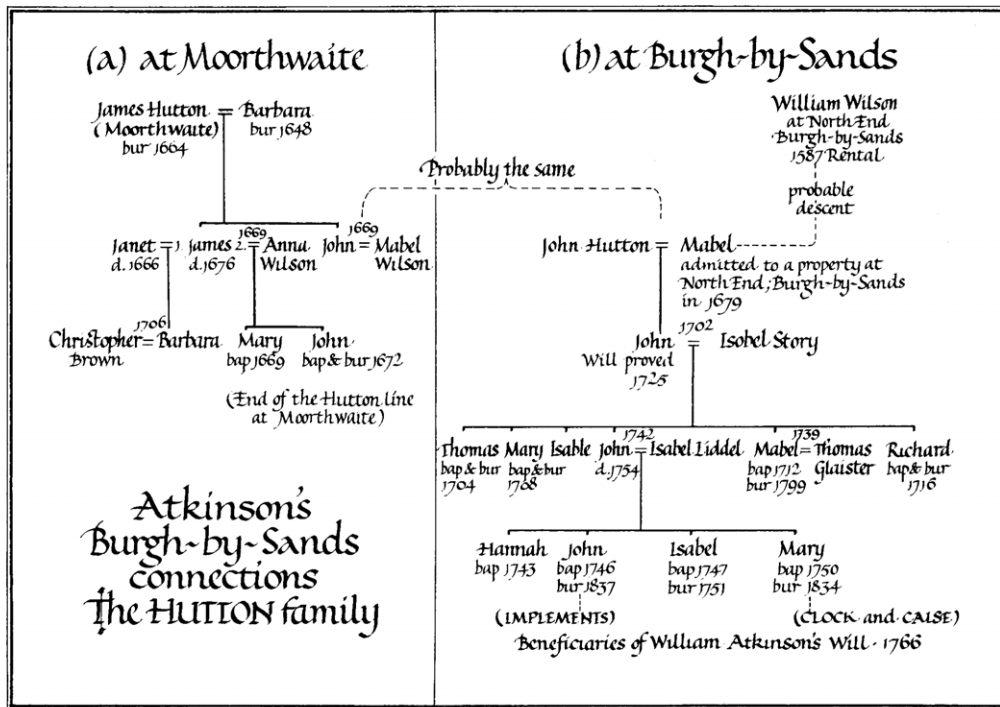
(a) at Moorthwaite

James Hutton = Barbara
(Moorthwaite) bur 1648
bur 1664

1669
Janet = 1 James 2 = Anna
d. 1666 d. 1676 Wilson

1669
John = Mabel
Wilson

1706
Christopher = Barbara
Brown

Mary bap 1669
John bap & bur 1672

(End of the Hutton line at Moorthwaite)

Atkinson's Burgh-by-Sands connections The HUTTON family

(b) at Burgh-by-Sands

Probably the same

William Wilson
at North End
Burgh-by-Sands
1587 Rental

probable descent

John Hutton = Mabel
admitted to a property at North End, Burgh-by-Sands in 1679

1702
John = Isobel Story
Will proved 1725

Thomas bap & bur 1704
Mary bap & bur 1708
Isable
1742
John = Isabel Liddel
d. 1754
1739
Mabel = Thomas Glaister
bap 1712 bur 1799
Richard bap & bur 1716

Hannah bap 1743
John bap 1746 bur 1837
Isabel bap 1747 bur 1751
Mary bap 1750 bur 1834

(IMPLEMENTS)
(CLOCK and CAISE)

Beneficiaries of William Atkinson's Will - 1766